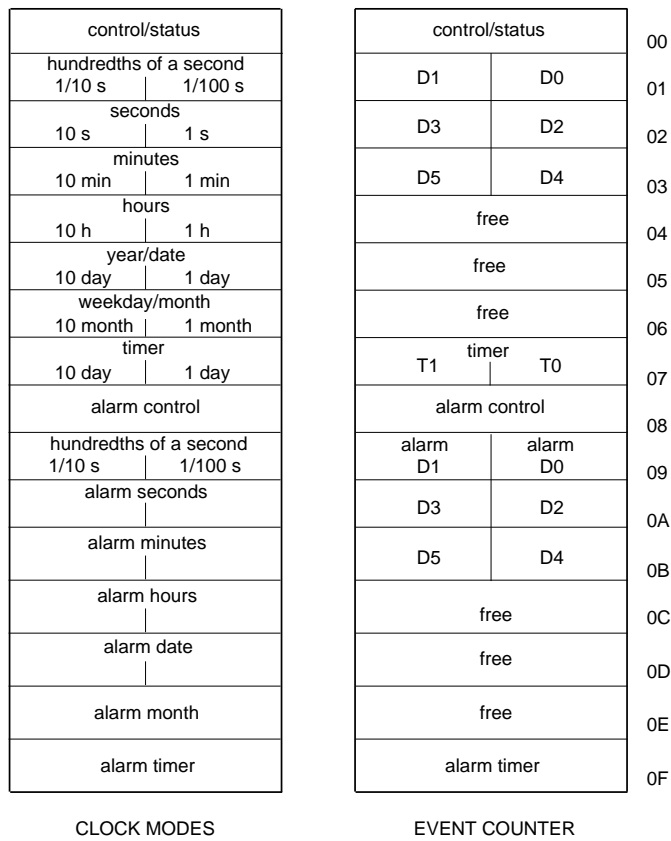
| CLOCK MODES | EVENT COUNTER | |
|---|---|---|
| control/status | control/status | 00 |
| hundredths of a second 1/10 s \| 1/100 s | D1 \| D0 | 01 |
| seconds 10 s \| 1 s | D3 \| D2 | 02 |
| minutes 10 min \| 1 min | D5 \| D4 | 03 |
| hours 10 h \| 1 h | free | 04 |
| year/date 10 day \| 1 day | free | 05 |
| weekday/month 10 month \| 1 month | free | 06 |
| timer 10 day \| 1 day | timer T1 \| T0 | 07 |
| alarm control | alarm control | 08 |
| hundredths of a second 1/10 s \| 1/100 s | alarm D1 \| alarm D0 | 09 |
| alarm seconds | D3 \| D2 | 0A |
| alarm minutes | D5 \| D4 | 0B |
| alarm hours | free | 0C |
| alarm date | free | 0D |
| alarm month | free | 0E |
| alarm timer | alarm timer | 0F |

CLOCK MODES

EVENT COUNTER